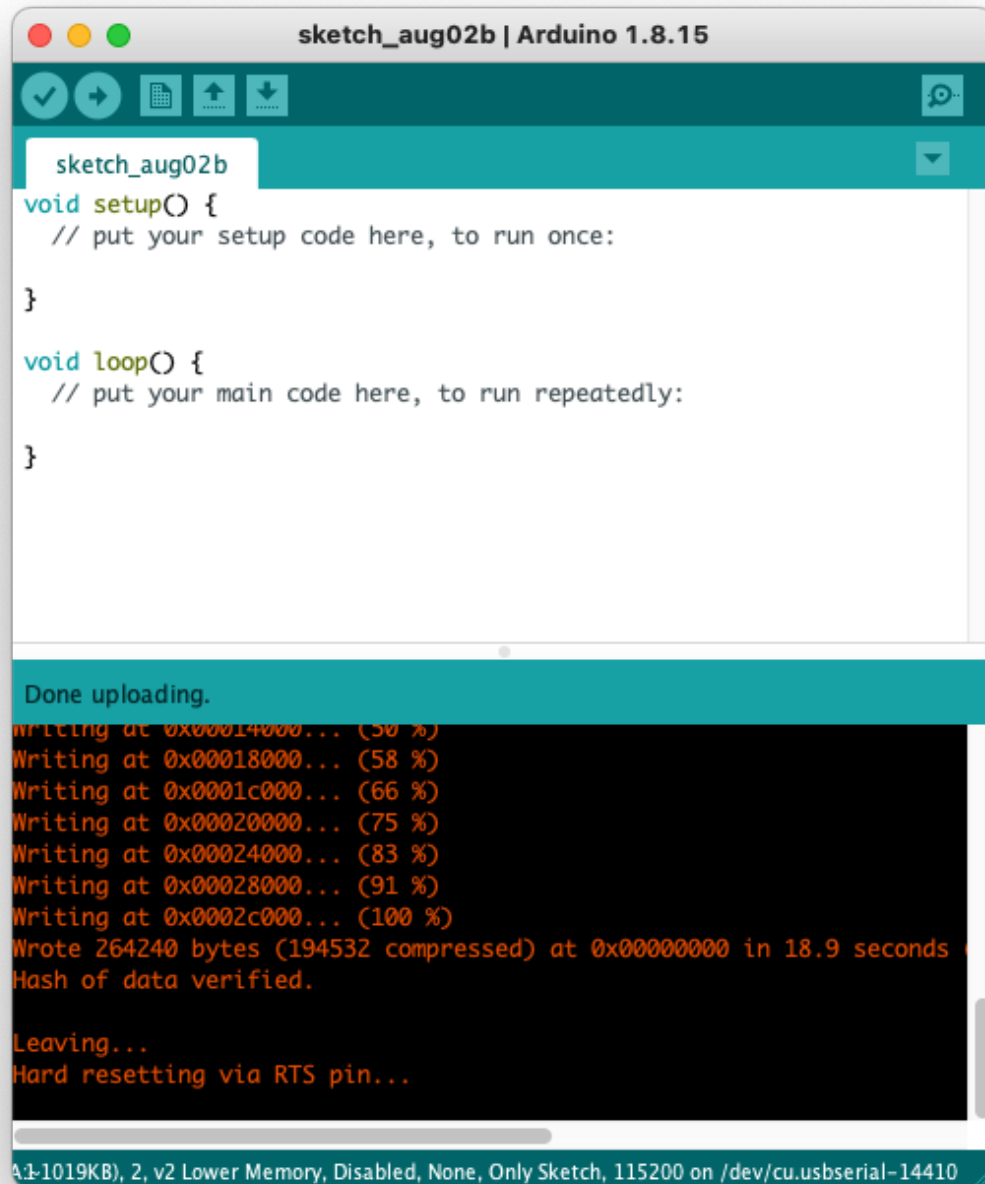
sketch_aug02b | Arduino 1.8.15

sketch_aug02b

void setup() {
  // put your setup code here, to run once:

}

void loop() {
  // put your main code here, to run repeatedly:

}

Done uploading.

Writing at 0x00014000... (50 %)
Writing at 0x00018000... (58 %)
Writing at 0x0001c000... (66 %)
Writing at 0x00020000... (75 %)
Writing at 0x00024000... (83 %)
Writing at 0x00028000... (91 %)
Writing at 0x0002c000... (100 %)
Wrote 264240 bytes (194532 compressed) at 0x00000000 in 18.9 seconds
Hash of data verified.

Leaving...
Hard resetting via RTS pin...

A1-1019KB), 2, v2 Lower Memory, Disabled, None, Only Sketch, 115200 on /dev/cu.usbserial-14410